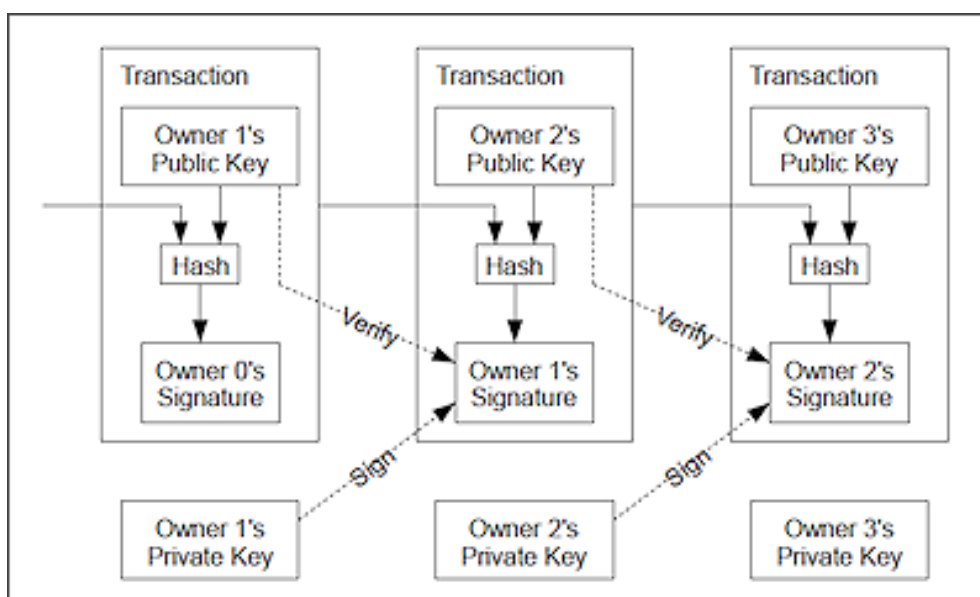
Transcription

Transaction

Owner 1's Public Key

Hash

Owner 0's Signature

Transaction

Owner 2's Public Key

Hash

Owner 1's Signature

Transaction

Owner 3's Public Key

Hash

Owner 2's Signature

Verify

Verify

Sign

Sign

Owner 1's Private Key

Owner 2's Private Key

Owner 3's Private Key